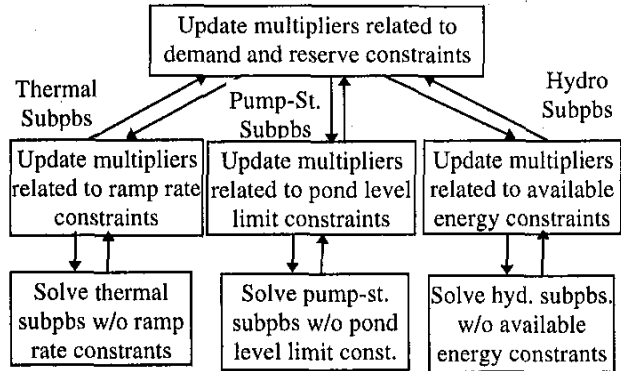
Update multipliers related to demand and reserve constraints

Thermal Subpbs

Pump-St. Subpbs

Hydro Subpbs

Update multipliers related to ramp rate constraints

Update multipliers related to pond level limit constraints

Update multipliers related to available energy constraints

Solve thermal subpbs w/o ramp rate constrants

Solve pump-st. subpbs w/o pond level limit const.

Solve hyd. subpbs. w/o available energy constrants